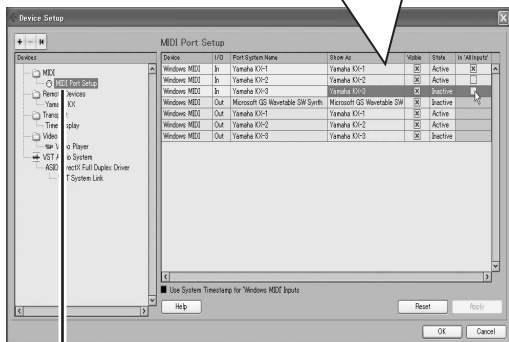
Device Setup

MIDI Port Setup

Devices

MIDI
MIDI Port Setup
Remo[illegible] Devices
Yama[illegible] KX
Trans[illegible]
Time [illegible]splay
Video
V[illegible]o Player
VST A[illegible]io System
ASI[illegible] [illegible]rectX Full Duplex Driver
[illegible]T System Link

| Device | I/O | Port System Name | Show As | Visible | State | In 'All Inputs' |
|---|---|---|---|---|---|---|
| Windows MIDI | In | Yamaha KX-1 | Yamaha KX-1 | ☒ | Active | ☒ |
| Windows MIDI | In | Yamaha KX-2 | Yamaha KX-2 | ☒ | Active | ☐ |
| Windows MIDI | In | Yamaha KX-3 | Yamaha KX-3 | ☒ | Inactive | ☐ |
| Windows MIDI | Out | Microsoft GS Wavetable SW Synth | Microsoft GS Wavetable SW | ☒ | Inactive | |
| Windows MIDI | Out | Yamaha KX-1 | Yamaha KX-1 | ☒ | Active | |
| Windows MIDI | Out | Yamaha KX-2 | Yamaha KX-2 | ☒ | Active | |
| Windows MIDI | Out | Yamaha KX-3 | Yamaha KX-3 | ☒ | Inactive | |

Use System Timestamp for 'Windows MIDI Inputs

Help

Reset

Apply

OK

Cancel